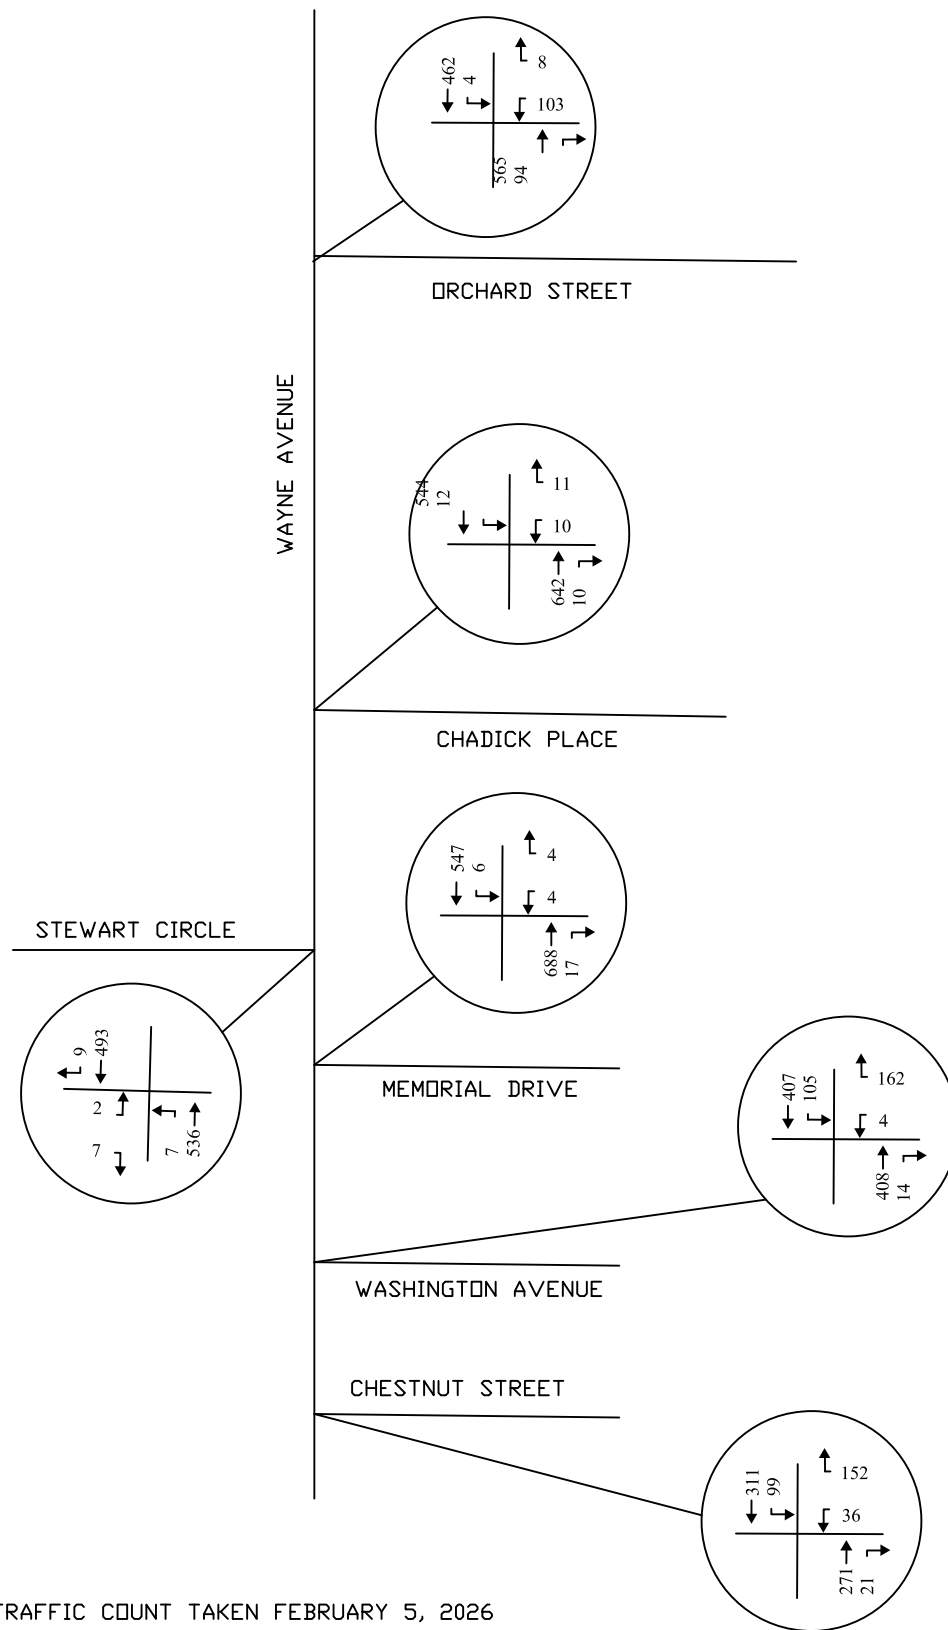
462
4
8
103
565
94

ORCHARD STREET

WAYNE AVENUE

544
12
11
10
642
10

CHADICK PLACE

547
6
4
4
688
17

STEWART CIRCLE

9
493
2
7
7
536

MEMORIAL DRIVE

407
105
162
4
408
14

WASHINGTON AVENUE

CHESTNUT STREET

311
99
152
36
271
21

TRAFFIC COUNT TAKEN FEBRUARY 5, 2026